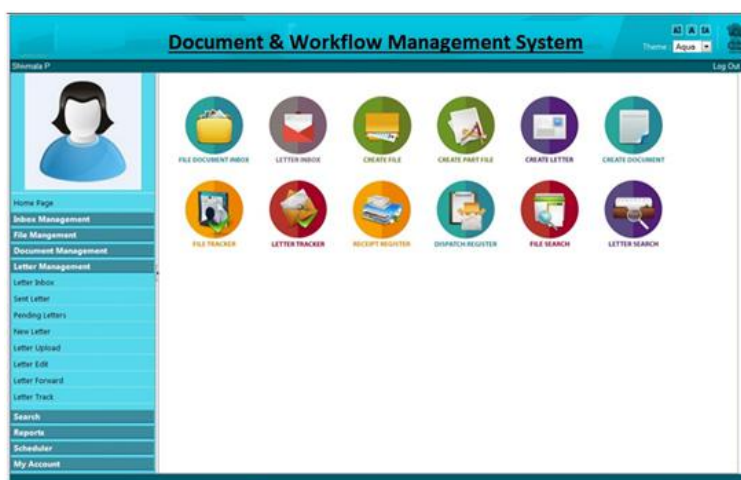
Document & Workflow Management System

A- A A+
Theme Aqua

Shirmala P
Log Out

Home Page
Inbox Management
File Mangement
Document Management
Letter Management
Letter Inbox
Sent Letter
Pending Letters
New Letter
Letter Upload
Letter Edit
Letter Forward
Letter Track
Search
Reports
Scheduler
My Account

FILE DOCUMENT INBOX
LETTER INBOX
CREATE FILE
CREATE PART FILE
CREATE LETTER
CREATE DOCUMENT
FILE TRACKER
LETTER TRACKER
RECEIPT REGISTER
DISPATCH REGISTER
FILE SEARCH
LETTER SEARCH